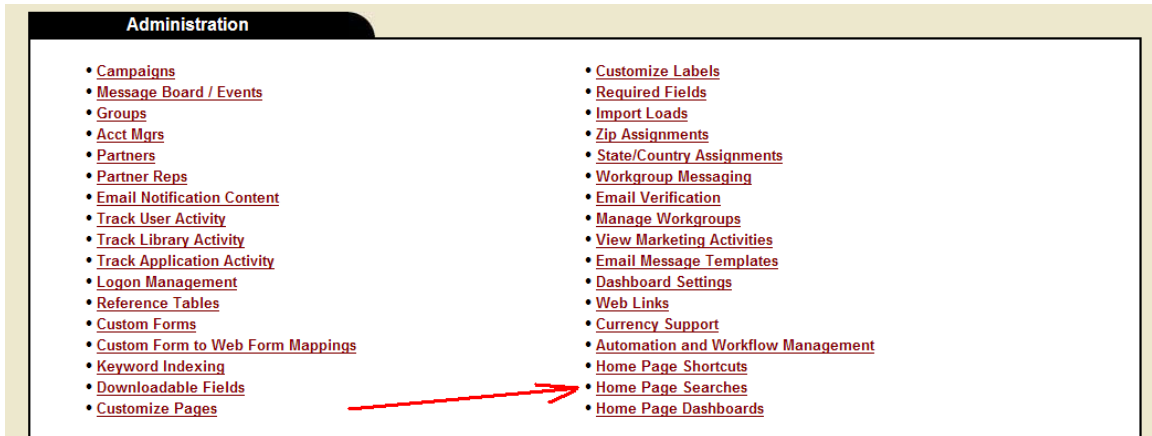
Administration

• Campaigns
• Message Board / Events
• Groups
• Acct Mgrs
• Partners
• Partner Reps
• Email Notification Content
• Track User Activity
• Track Library Activity
• Track Application Activity
• Logon Management
• Reference Tables
• Custom Forms
• Custom Form to Web Form Mappings
• Keyword Indexing
• Downloadable Fields
• Customize Pages

• Customize Labels
• Required Fields
• Import Loads
• Zip Assignments
• State/Country Assignments
• Workgroup Messaging
• Email Verification
• Manage Workgroups
• View Marketing Activities
• Email Message Templates
• Dashboard Settings
• Web Links
• Currency Support
• Automation and Workflow Management
• Home Page Shortcuts
• Home Page Searches
• Home Page Dashboards